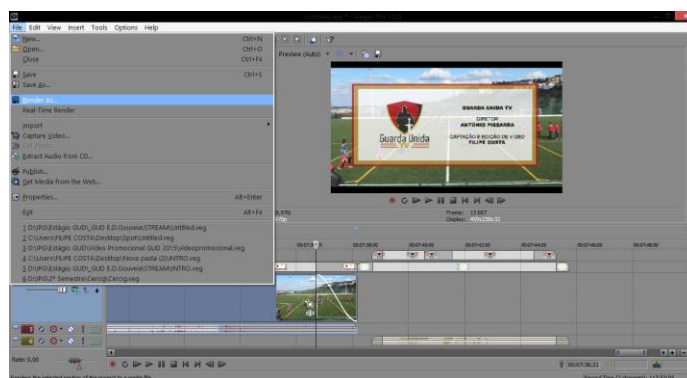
Untitled.veg * - Vegas Pro 10.0

File Edit View Insert Tools Options Help

New... Ctrl+N
Open... Ctrl+O
Close Ctrl+F4
Save Ctrl+S
Save As...
Render As...
Real-Time Render
Import
Capture Video...
Get Photo...
Extract Audio from CD...
Publish...
Get Media from the Web...
Properties... Alt+Enter
Exit Alt+F4

1 D:\IPG\Estágio GUD\_GUD E.D.Gouveia\STREAM\Untitled.veg
2 C:\Users\FILIPE COSTA\Desktop\Spot\Untitled.veg
3 D:\IPG\Estágio GUD\Video Promocional GUD 2013\videopromocional.veg
4 C:\Users\FILIPE COSTA\Desktop\Nova pasta (2)\INTRO.veg
5 D:\IPG\Estágio GUD\_GUD E.D.Gouveia\STREAM\INTRO.veg
6 D:\IPG\2º Semestre\Cenog\Cenog.veg

Preview (Auto)

GUARDA UNIDA TV
DIRETOR
ANTÓNIO PISSARRA
CAPTAÇÃO E EDIÇÃO DE VIDEO
FILIPE COSTA
Guarda Unida

Frame: 13 887
Display: 

00:07:38;00 00:07:40;00 00:07:42;00 00:07:44;00 00:07:46;00 00:07:48;00

Rate: 0,00

00:07:38;23